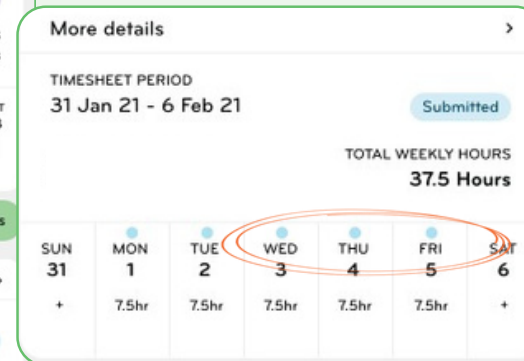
More details >

TIMESHEET PERIOD
31 Jan 21 - 6 Feb 21

Submitted

TOTAL WEEKLY HOURS
37.5 Hours

| SUN | MON | TUE | WED | THU | FRI | SAT |
|---|---|---|---|---|---|---|
| 31 | 1 | 2 | 3 | 4 | 5 | 6 |
| + | 7.5hr | 7.5hr | 7.5hr | 7.5hr | 7.5hr | + |